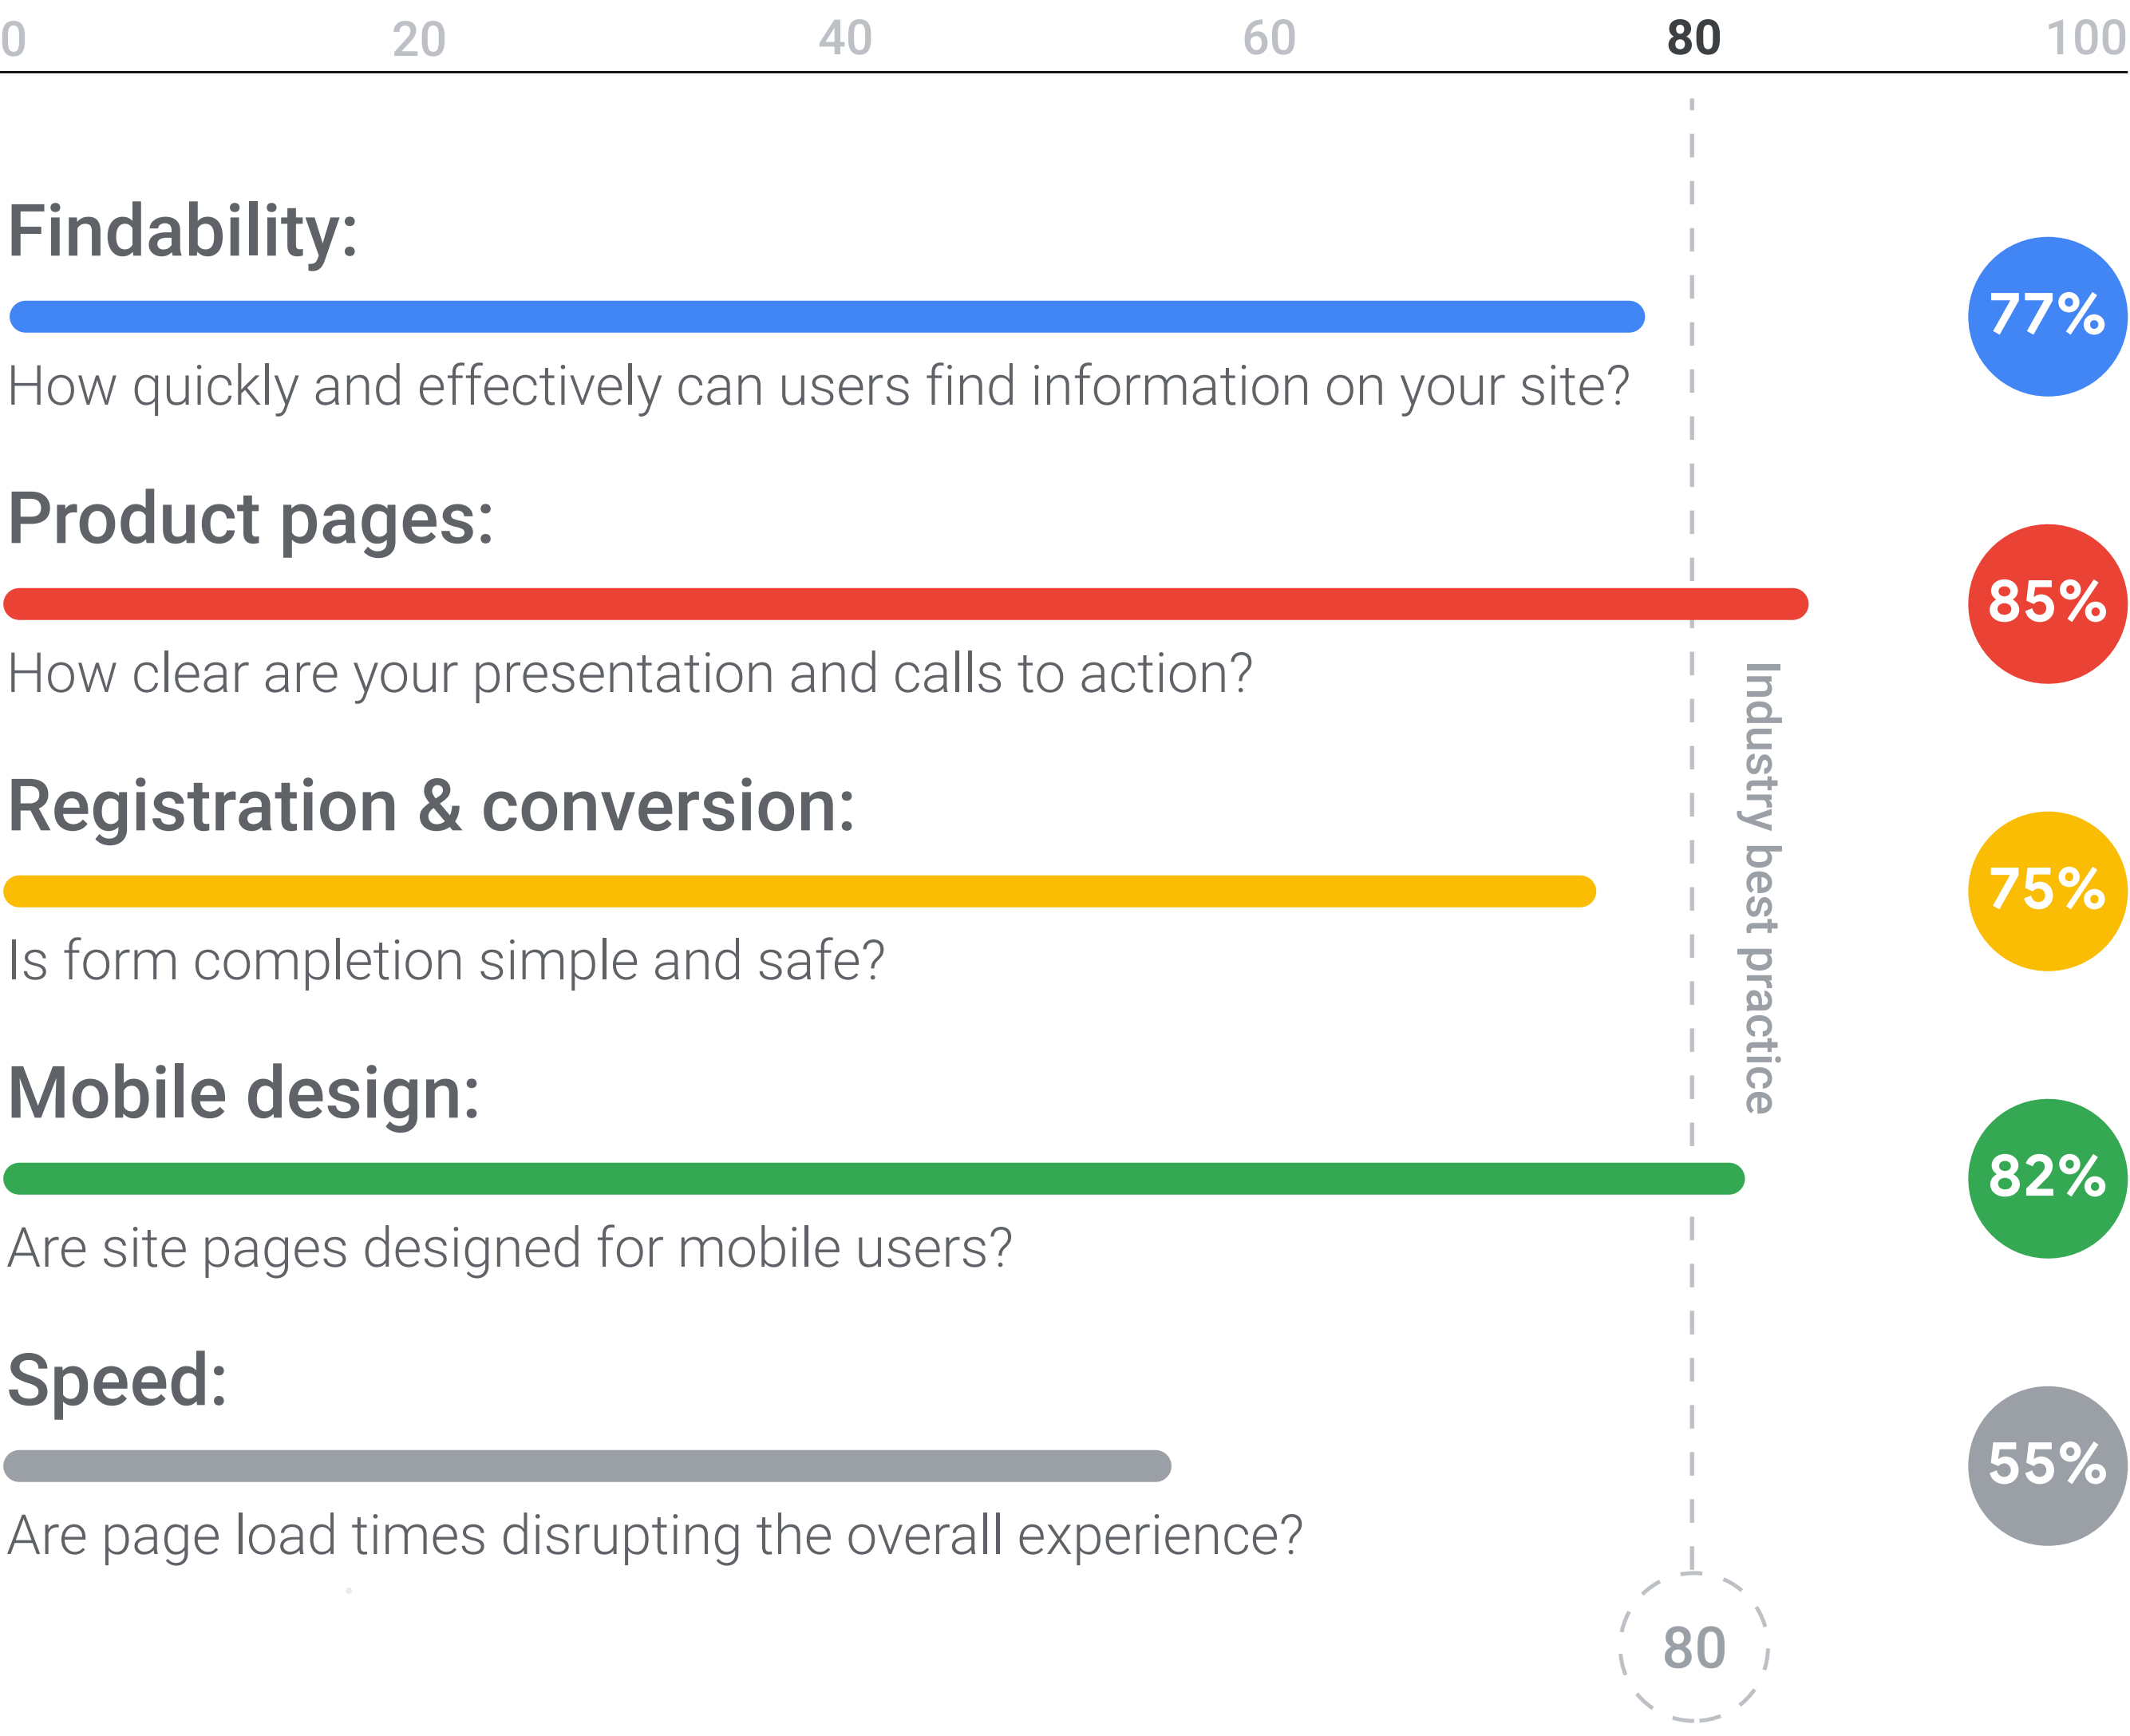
0 20 40 60 80 100

Findability:

77%

How quickly and effectively can users find information on your site?

Product pages:

85%

How clear are your presentation and calls to action?

Industry best practice

Registration & conversion:

75%

Is form completion simple and safe?

Mobile design:

82%

Are site pages designed for mobile users?

Speed:

55%

Are page load times disrupting the overall experience?

80